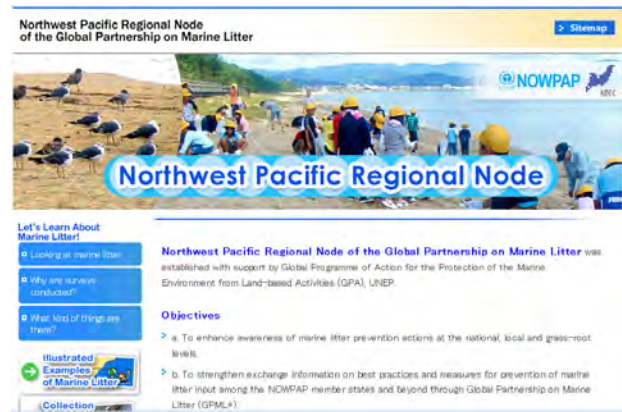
Northwest Pacific Regional Node of the Global Partnership on Marine Litter

Sitemap

NOWPAP

NPEC

Northwest Pacific Regional Node

Let's Learn About Marine Litter!

Looking at marine litter

Why are surveys conducted?

What kind of things are there?

Illustrated Examples of Marine Litter

Collection

Northwest Pacific Regional Node of the Global Partnership on Marine Litter was established with support by Global Programme of Action for the Protection of the Marine Environment from Land-based Activities (GPA), UNEP.

Objectives

a. To enhance awareness of marine litter prevention actions at the national, local and grass-root levels.

b. To strengthen exchange information on best practices and measures for prevention of marine litter input among the NOWPAP member states and beyond through Global Partnership on Marine Litter (GPML#).